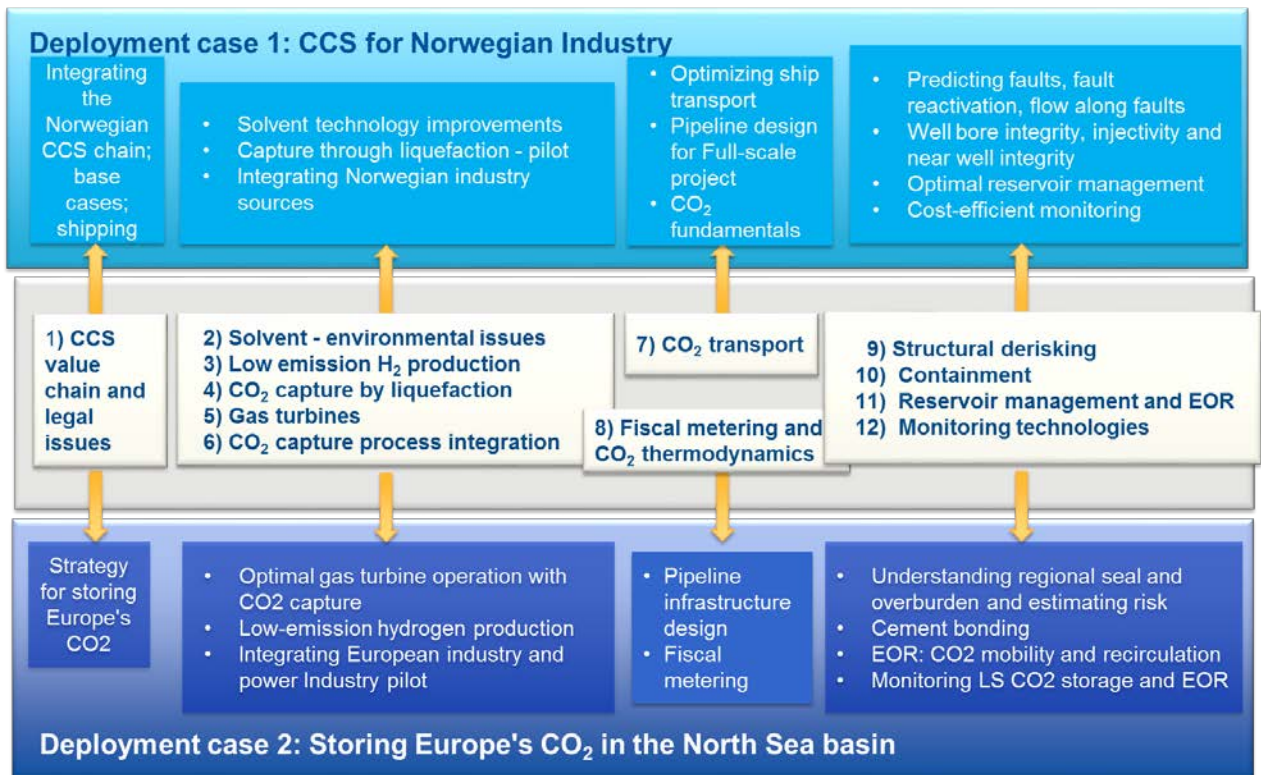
Deployment case 1: CCS for Norwegian Industry

Integrating the Norwegian CCS chain; base cases; shipping

- Solvent technology improvements
- Capture through liquefaction - pilot
- Integrating Norwegian industry sources

- Optimizing ship transport
- Pipeline design for Full-scale project
- $CO_2$ fundamentals

- Predicting faults, fault reactivation, flow along faults
- Well bore integrity, injectivity and near well integrity
- Optimal reservoir management
- Cost-efficient monitoring

1) CCS value chain and legal issues

2) Solvent - environmental issues
3) Low emission $H_2$ production
4) $CO_2$ capture by liquefaction
5) Gas turbines
6) $CO_2$ capture process integration

7) $CO_2$ transport

8) Fiscal metering and $CO_2$ thermodynamics

9) Structural derisking
10) Containment
11) Reservoir management and EOR
12) Monitoring technologies

Strategy for storing Europe's CO2

- Optimal gas turbine operation with CO2 capture
- Low-emission hydrogen production
- Integrating European industry and power Industry pilot

- Pipeline infrastructure design
- Fiscal metering

- Understanding regional seal and overburden and estimating risk
- Cement bonding
- EOR: CO2 mobility and recirculation
- Monitoring LS CO2 storage and EOR

Deployment case 2: Storing Europe's $CO_2$ in the North Sea basin